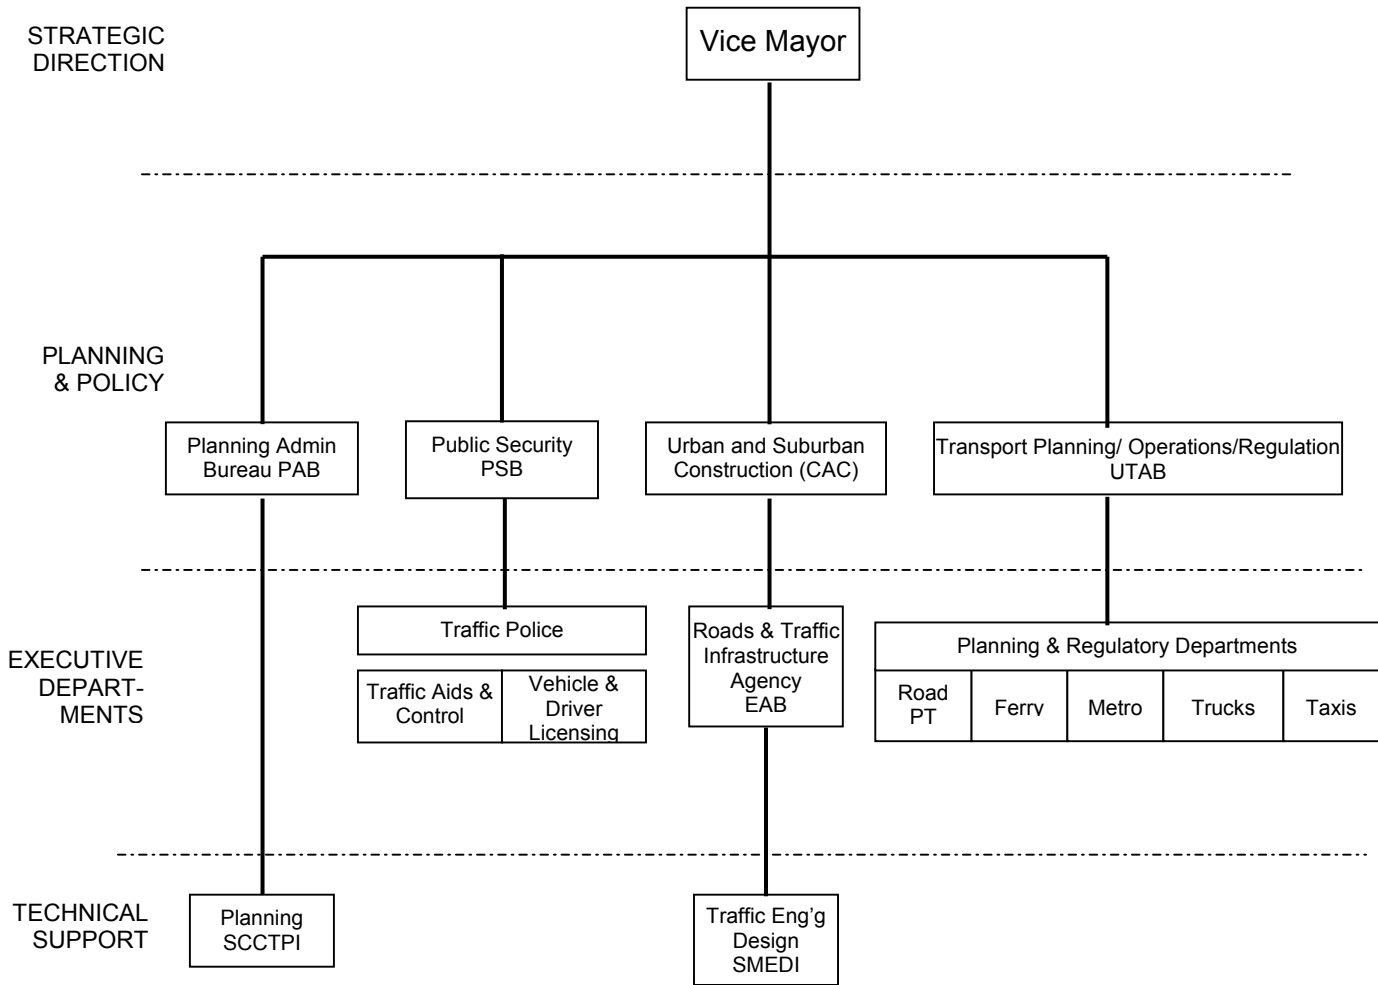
STRATEGIC DIRECTION

Vice Mayor

PLANNING & POLICY

Planning Admin Bureau PAB

Public Security PSB

Urban and Suburban Construction (CAC)

Transport Planning/ Operations/Regulation UTAB

EXECUTIVE DEPART-MENTS

Traffic Police

Traffic Aids & Control

Vehicle & Driver Licensing

Roads & Traffic Infrastructure Agency EAB

Planning & Regulatory Departments

Road PT

Ferry

Metro

Trucks

Taxis

TECHNICAL SUPPORT

Planning SCCTPI

Traffic Eng'g Design SMEDI